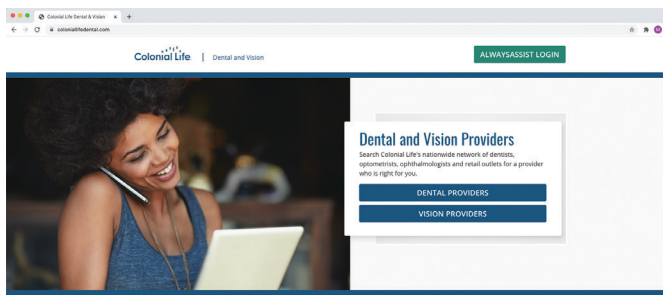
Colonial Life Dental & Vision

coloniallifedental.com

Colonial Life | Dental and Vision

ALWAYSASSIST LOGIN

Dental and Vision Providers

Search Colonial Life's nationwide network of dentists, optometrists, ophthalmologists and retail outlets for a provider who is right for you.

DENTAL PROVIDERS

VISION PROVIDERS